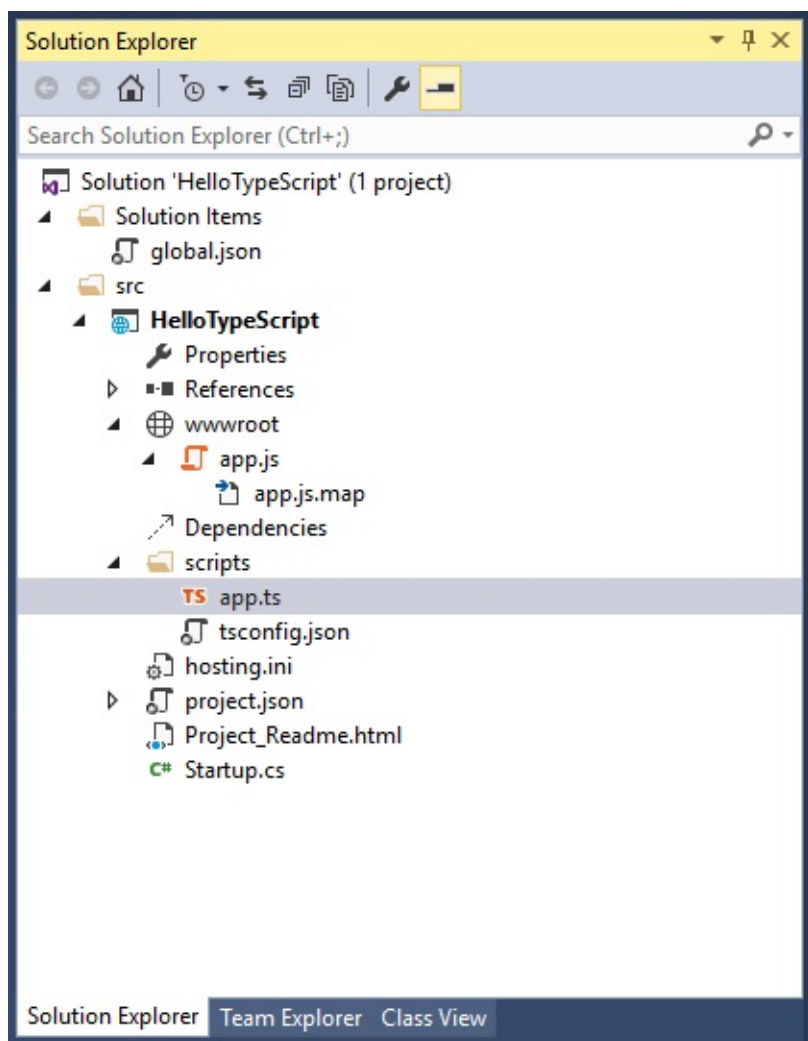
Solution Explorer

Search Solution Explorer (Ctrl+;)

Solution 'HelloTypeScript' (1 project)
Solution Items
global.json
src
HelloTypeScript
Properties
References
wwwroot
app.js
app.js.map
Dependencies
scripts
TS app.ts
tsconfig.json
hosting.ini
project.json
Project_Readme.html
C# Startup.cs

Solution Explorer Team Explorer Class View